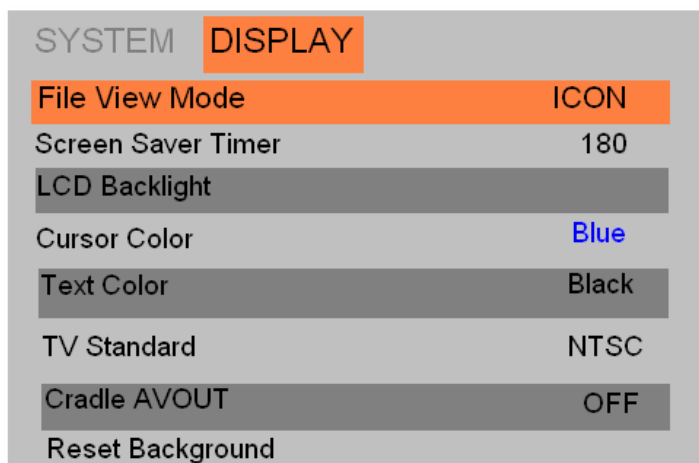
SYSTEM DISPLAY

| | |
|---|---|
| File View Mode | ICON |
| Screen Saver Timer | 180 |
| LCD Backlight | |
| Cursor Color | Blue |
| Text Color | Black |
| TV Standard | NTSC |
| Cradle AVOUT | OFF |
| Reset Background | |